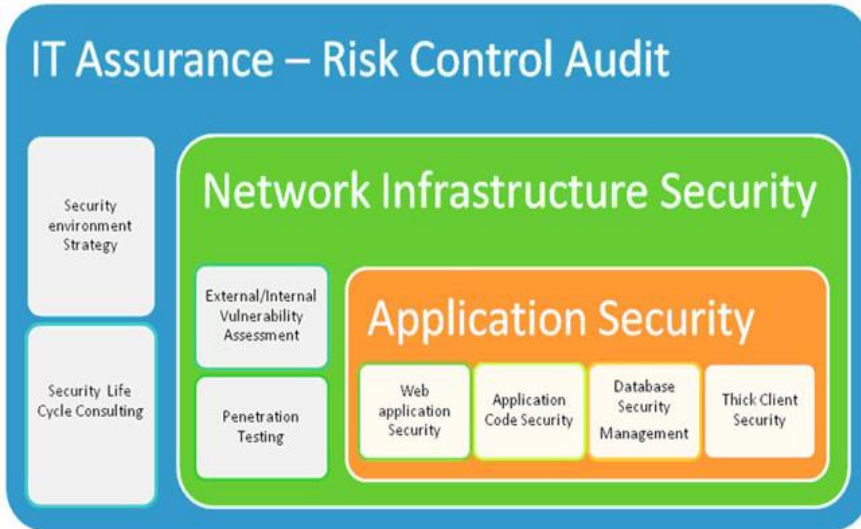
IT Assurance – Risk Control Audit

Security environment Strategy

Security Life Cycle Consulting

Network Infrastructure Security

External/Internal Vulnerability Assessment

Penetration Testing

Application Security

Web application Security

Application Code Security

Database Security Management

Thick Client Security